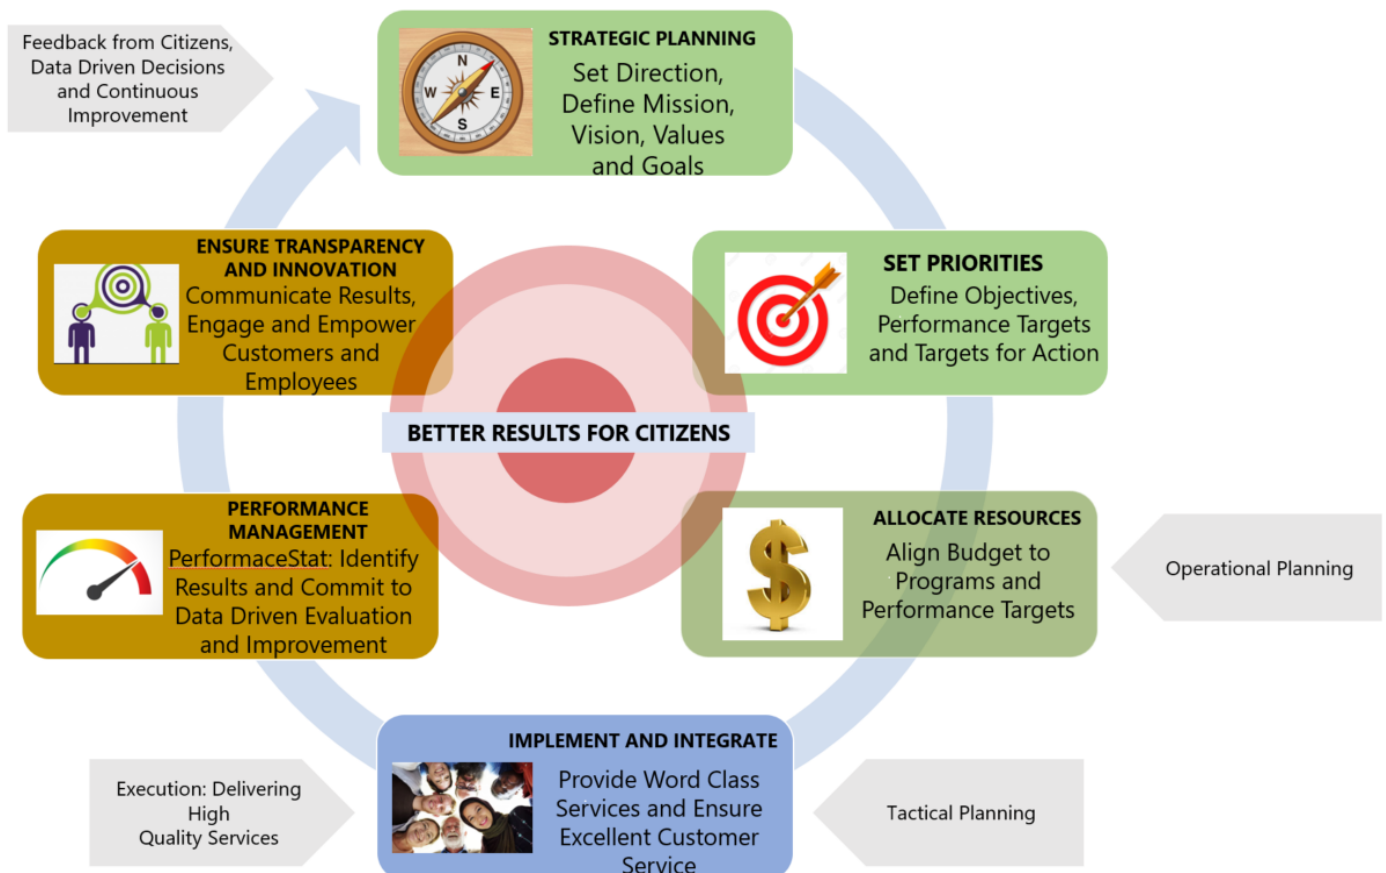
Feedback from Citizens, Data Driven Decisions and Continuous Improvement

N
W
E
S

STRATEGIC PLANNING
Set Direction, Define Mission, Vision, Values and Goals

ENSURE TRANSPARENCY AND INNOVATION
Communicate Results, Engage and Empower Customers and Employees

SET PRIORITIES
Define Objectives, Performance Targets and Targets for Action

BETTER RESULTS FOR CITIZENS

PERFORMANCE MANAGEMENT
PerformaceStat: Identify Results and Commit to Data Driven Evaluation and Improvement

ALLOCATE RESOURCES
Align Budget to Programs and Performance Targets

Operational Planning

IMPLEMENT AND INTEGRATE
Provide Word Class Services and Ensure Excellent Customer Service

Execution: Delivering High Quality Services

Tactical Planning